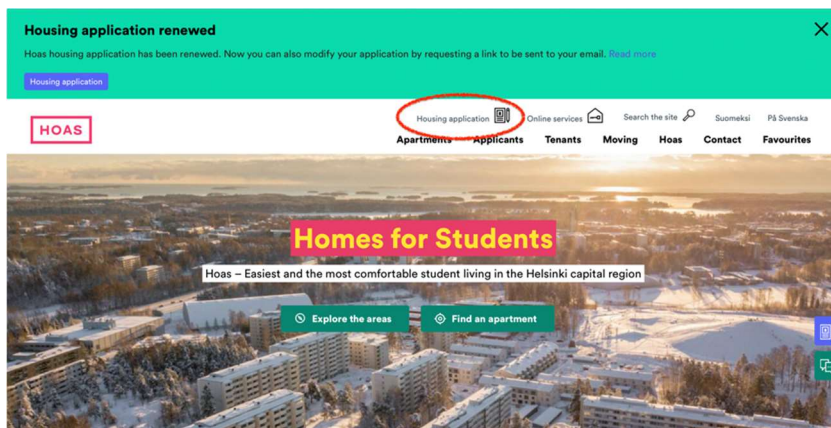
Housing application renewed

Hoas housing application has been renewed. Now you can also modify your application by requesting a link to be sent to your email. Read more

Housing application

HOAS

Housing application Online services Search the site Suomeksi På Svenska

Apartments Applicants Tenants Moving Hoas Contact Favourites

Homes for Students

Hoas – Easiest and the most comfortable student living in the Helsinki capital region

Explore the areas

Find an apartment